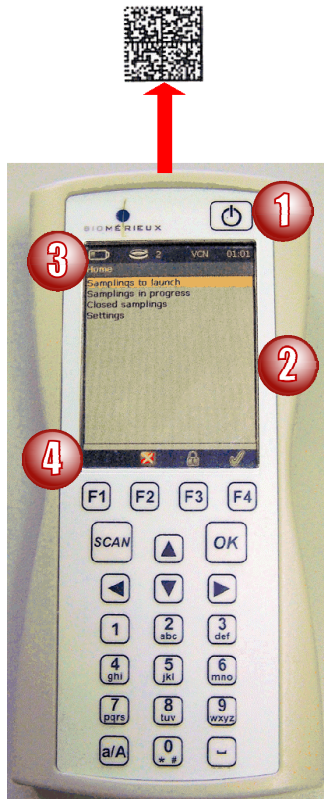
BIOMÉRIEUX

1

3

2 VCN 01:01

Home

Samplings to launch

Samplings in progress

Closed samplings

Settings

2

4

F1 F2 F3 F4

SCAN OK

1 2 abc 3 def

4 ghi 5 jkl 6 mno

7 pqrs 8 tuv 9 wxyz

a/A 0 * #